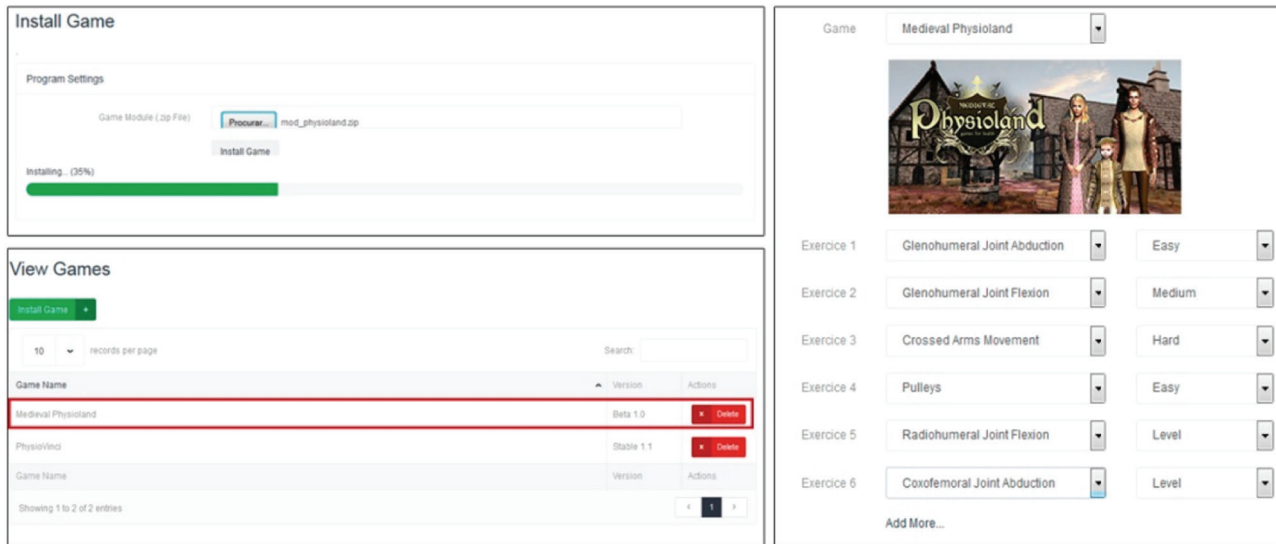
Install Game

Program Settings

Game Module (.zip File) Procurar... mod_physioland.zip

Install Game

Installing... (35%)

View Games

Install Game +

10 records per page

Search:

| Game Name | Version | Actions |
|---|---|---|
| Medieval Physioland | Beta 1.0 | × Delete |
| PhysioVinci | Stable 1.1 | × Delete |
| Game Name | Version | Actions |

Showing 1 to 2 of 2 entries

‹ 1 ›

Game Medieval Physioland

Medieval Physioland

| | | |
|---|---|---|
| Exercice 1 | Glenohumeral Joint Abduction | Easy |
| Exercice 2 | Glenohumeral Joint Flexion | Medium |
| Exercice 3 | Crossed Arms Movement | Hard |
| Exercice 4 | Pulleys | Easy |
| Exercice 5 | Radiohumeral Joint Flexion | Level |
| Exercice 6 | Coxofemoral Joint Abduction | Level |

Add More...